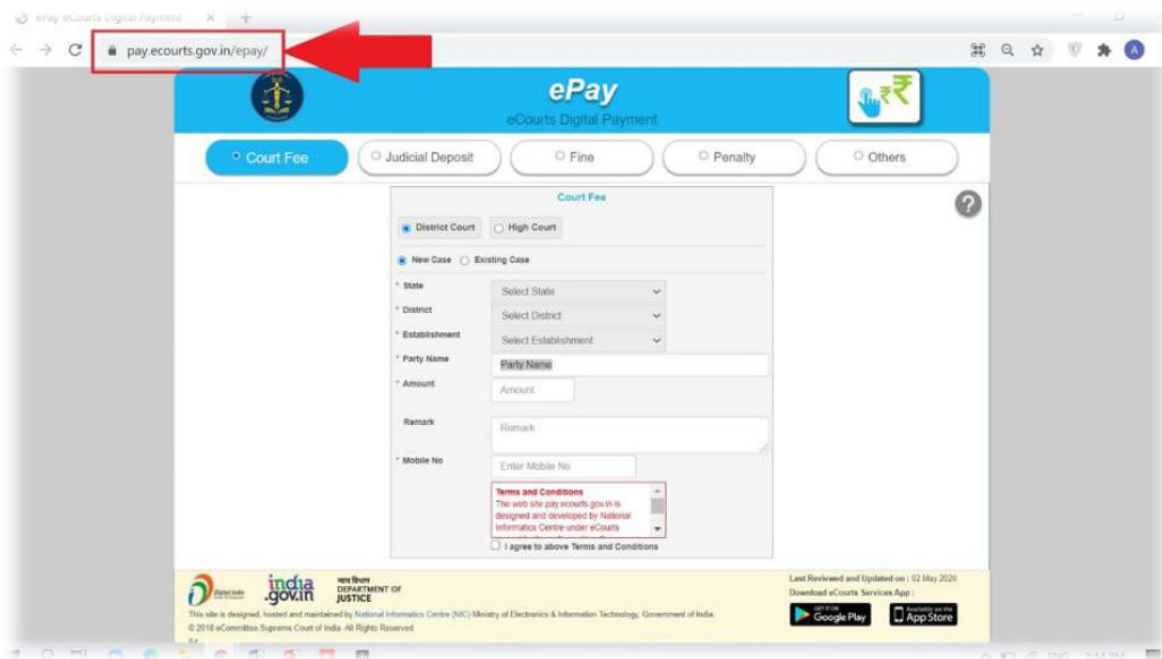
ePay eCourts Digital Payment ×

pay.ecourts.gov.in/epay/

ePay

eCourts Digital Payment

₹

Court Fee | Judicial Deposit | Fine | Penalty | Others

Court Fee

District Court | High Court

New Case | Existing Case

* State | Select State

* District | Select District

* Establishment | Select Establishment

* Party Name | Party Name

* Amount | Amount

Remark | Remark

* Mobile No | Enter Mobile No

Terms and Conditions
The web site pay.ecourts.gov.in is designed and developed by National Informatics Centre under eCourts

I agree to above Terms and Conditions

india .gov.in

न्याय विभाग DEPARTMENT OF JUSTICE

This site is designed, hosted and maintained by National Informatics Centre (NIC) Ministry of Electronics & Information Technology, Government of India.

© 2018 eCommittee Supreme Court of India. All Rights Reserved

Last Reviewed and Updated on : 02 May 2020

Download eCourts Services App :

GET IT ON Google Play

Available on the App Store